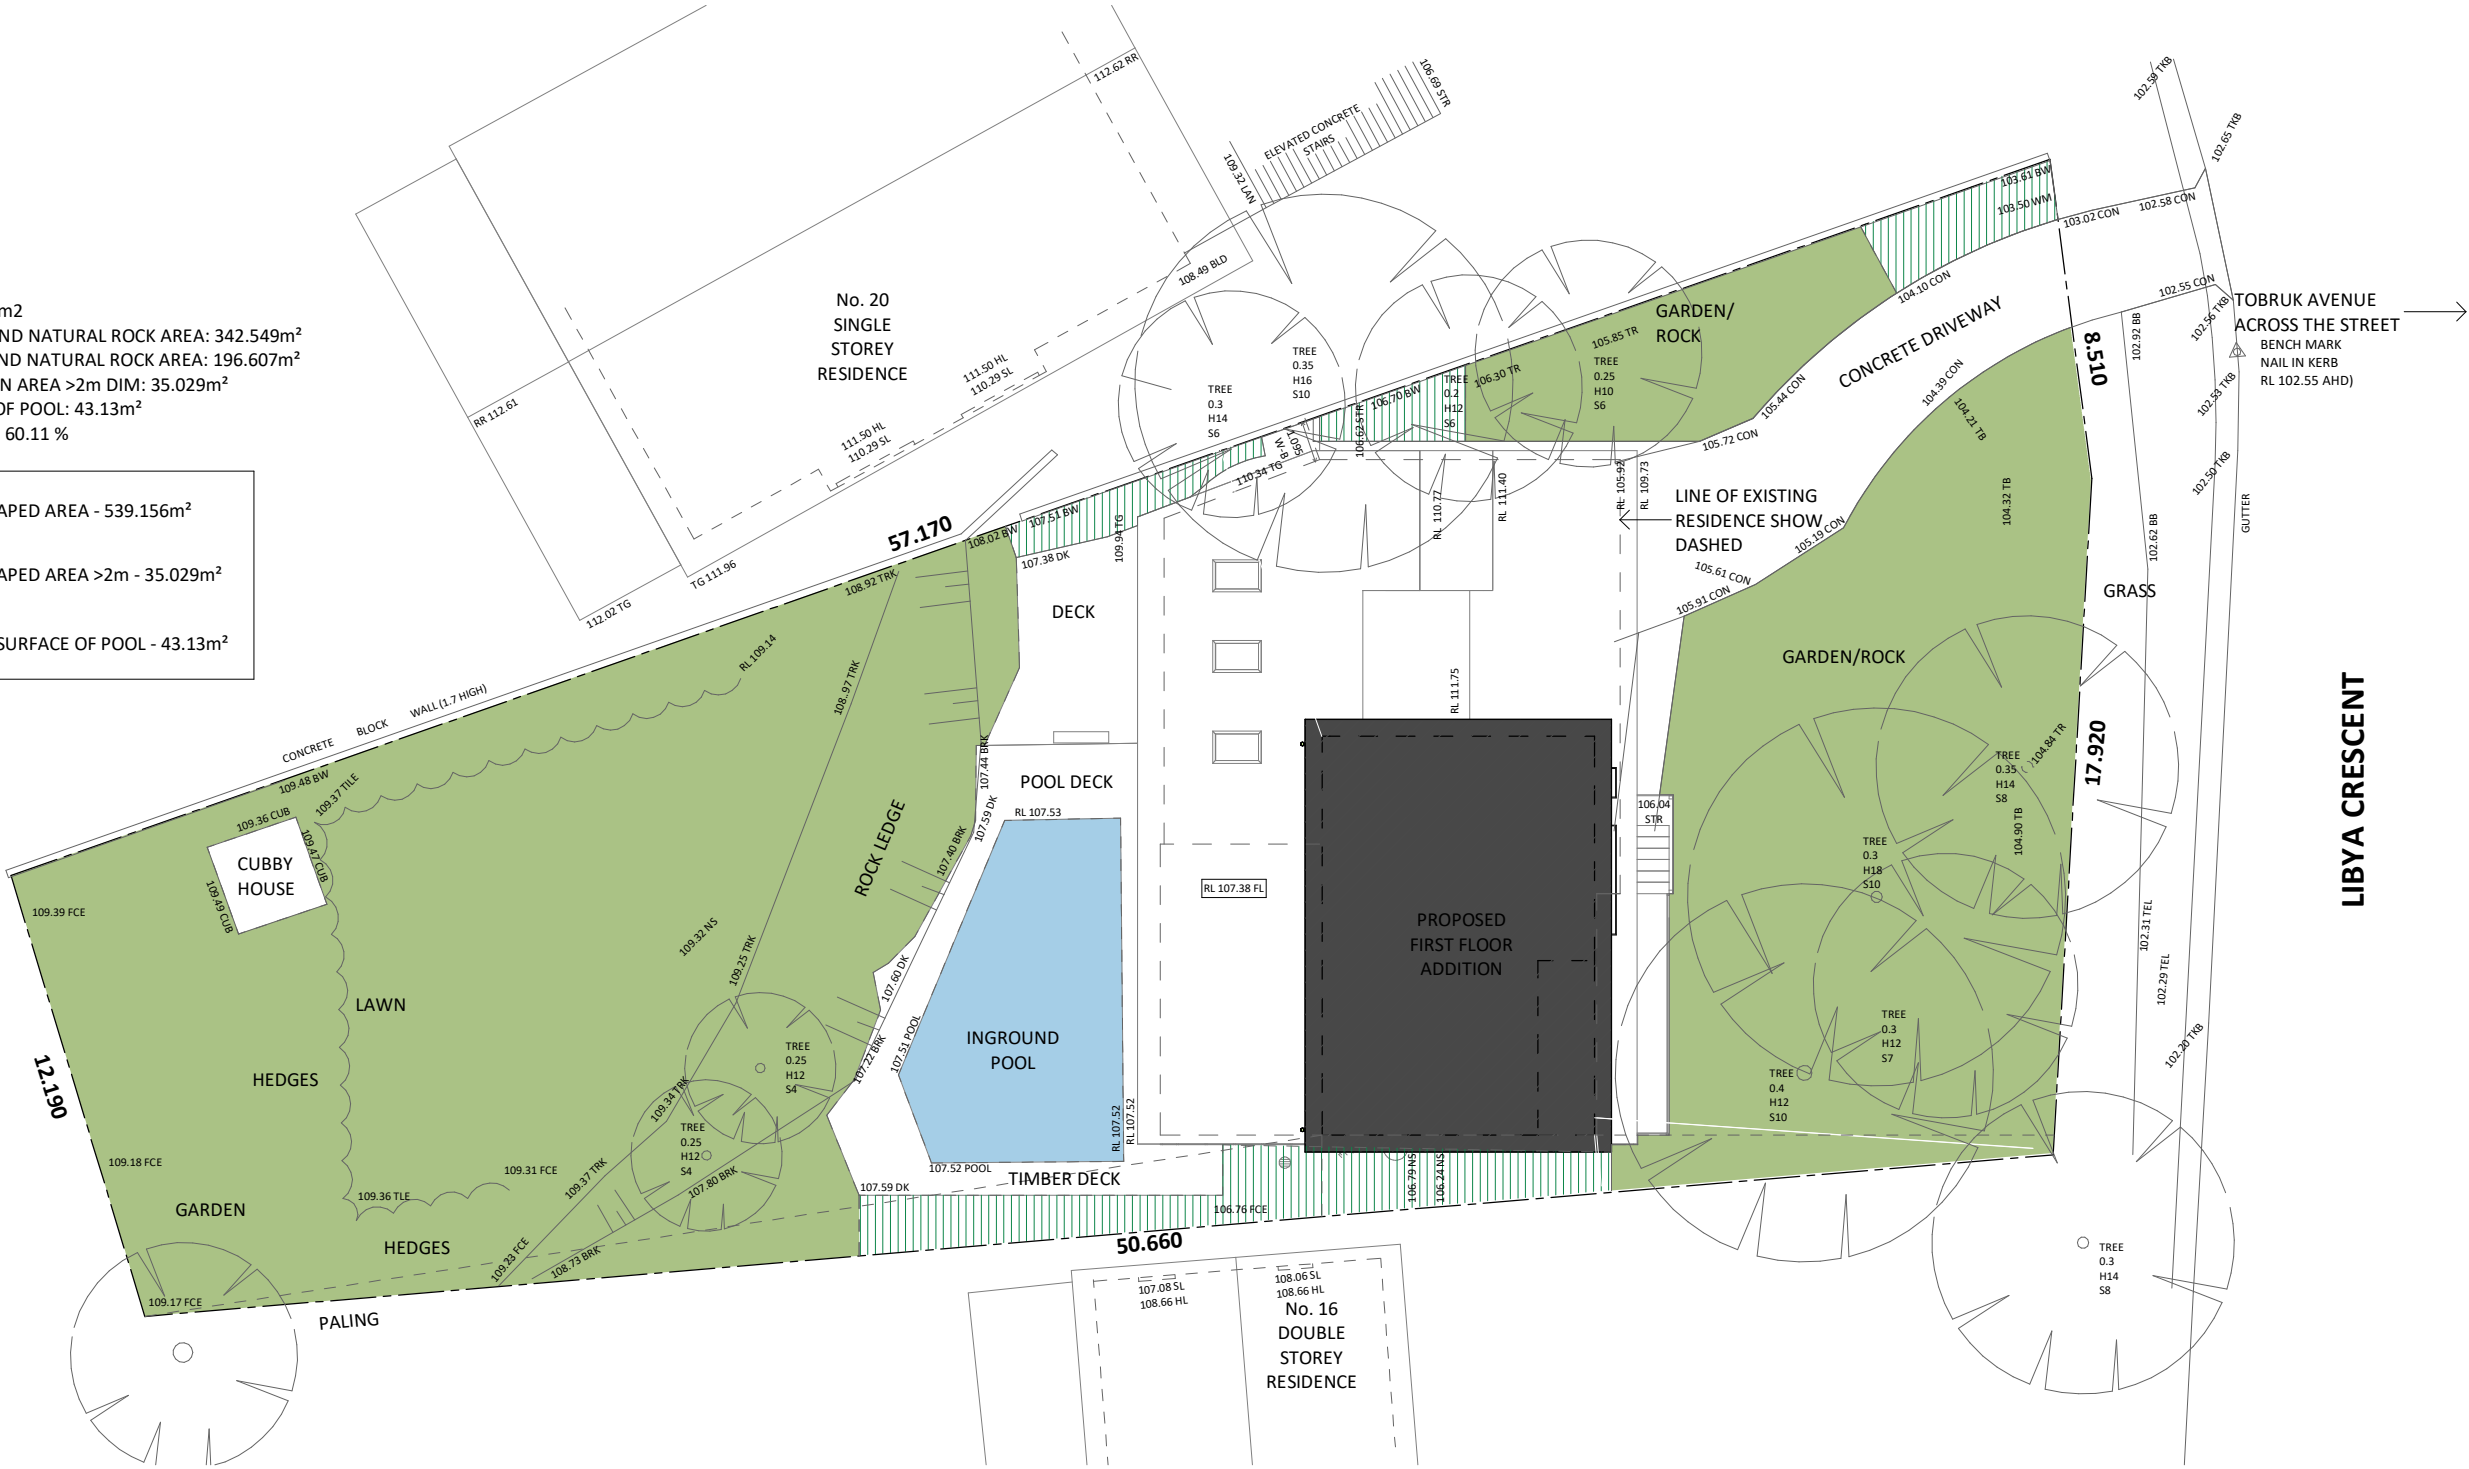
m2
ND NATURAL ROCK AREA: 342.549m²
ND NATURAL ROCK AREA: 196.607m²
N AREA >2m DIM: 35.029m²
OF POOL: 43.13m²
60.11 %

APED AREA - 539.156m²

APED AREA >2m - 35.029m²

SURFACE OF POOL - 43.13m²

No. 20
SINGLE
STOREY
RESIDENCE

112.62 RR
106.69 STR
ELEVATED CONCRETE STAIRS
109.32 LAN
108.49 BLD
111.50 HL
110.29 SL
111.50 HL
110.29 SL
RR 112.61
TG 111.96
112.02 TG
57.170
108.02 BW
107.51 BW
107.38 DK
109.94 TG
110.34 TG
W.B 109.95
106.62 STR
106.70 BW
106.30 TR
105.85 TR
103.61 BW
103.50 WM
103.02 CON
102.58 CON
102.59 TKB
102.65 TKB
102.55 CON
102.56 TKB
102.53 TKB
102.50 TKB
102.92 BB
102.62 BB
102.31 TEL
102.29 TEL
102.20 TKB
GUTTER
104.10 CON
105.44 CON
105.72 CON
104.39 CON
104.21 TB
104.32 TB
105.19 CON
105.61 CON
105.91 CON
104.84 TR
104.90 TB

TREE 0.3 H14 S6
TREE 0.35 H16 S10
TREE 0.2 H12 S6
TREE 0.25 H10 S6

GARDEN/
ROCK
CONCRETE DRIVEWAY
8.510
TOBRUK AVENUE
ACROSS THE STREET
BENCH MARK
NAIL IN KERB
RL 102.55 AHD)

RL 110.72
RL 111.40
RL 105.92
RL 109.73
LINE OF EXISTING
RESIDENCE SHOW
DASHED
GRASS
DECK
108.92 TRK
RL 109.14
108.97 TRK
RL 111.75
GARDEN/ROCK
17.920
LIBYA CRESCENT
CONCRETE BLOCK WALL (1.7 HIGH)
109.48 BW
109.37 TILE
109.36 CUB
109.47 CUB
109.49 CUB
CUBBY
HOUSE
109.39 FCE
107.44 BRK
POOL DECK
RL 107.53
107.59 DK
107.40 BRK
ROCK LEDGE
106.04
STR
RL 107.38 FL
PROPOSED
FIRST FLOOR
ADDITION
TREE 0.35 H14 S8
TREE 0.3 H18 S10
TREE 0.3 H12 S7
TREE 0.4 H12 S10
109.32 NS
109.25 TRK
107.60 DK
LAWN
INGROUND
POOL
107.51 POOL
107.22 BRK
TREE 0.25 H12 S4
109.34 TRK
TREE 0.25 H12 S4
HEDGES
12.190
RL 107.52
107.52
107.52 POOL
109.18 FCE
109.31 FCE
109.37 TRK
107.80 BRK
107.59 DK
TIMBER DECK
106.76 FCE
106.79 NS
106.24 NS
109.36 TLE
GARDEN
HEDGES
109.23 FCE
108.73 BRK
50.660
109.17 FCE
PALING
107.08 SL
108.66 HL
108.06 SL
108.66 HL
No. 16
DOUBLE
STOREY
RESIDENCE
TREE 0.3 H14 S8